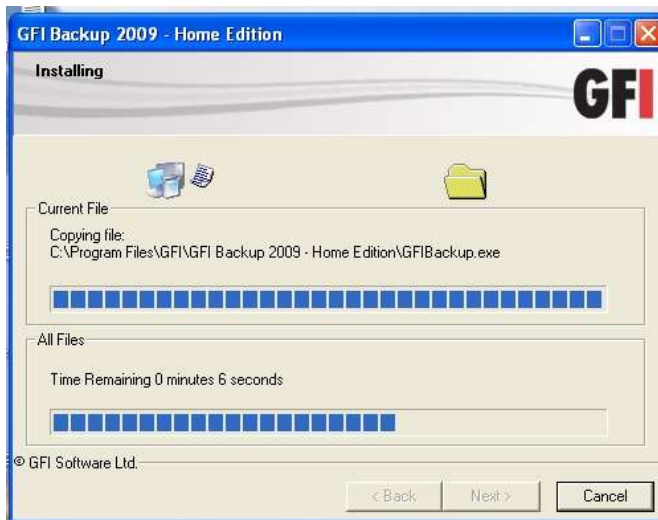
GFI Backup 2009 - Home Edition

Installing

GFI

Current File

Copying file:
C:\Program Files\GFI\GFI Backup 2009 - Home Edition\GFIBackup.exe

All Files

Time Remaining 0 minutes 6 seconds

© GFI Software Ltd.

< Back

Next >

Cancel